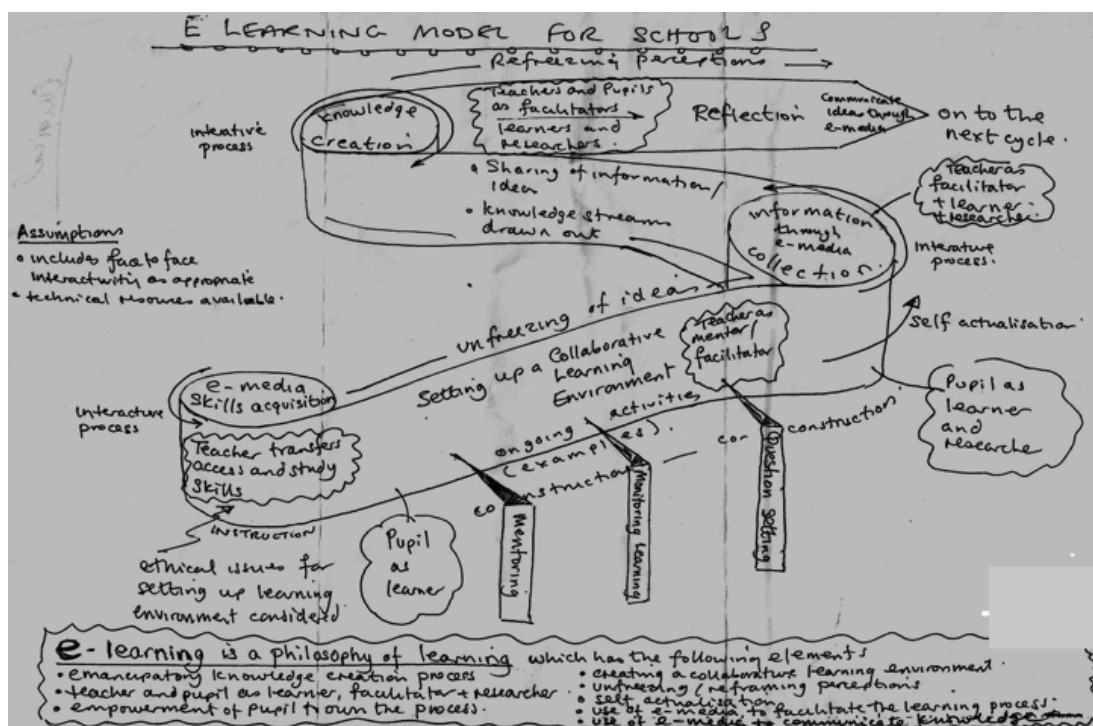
E LEARNING MODEL FOR SCHOOLS

Refreezing perceptions →

interative process

knowledge creation

Teachers and Pupils as facilitators learners and researchers.

Reflection

Communicate ideas through e-media

on to the next cycle.

• Sharing of information/ideas

• knowledge streams drawn out

Teacher as facilitator + learner + researcher

information through e-media collection.

Interative process.

Assumptions
• includes face to face interaction as appropriate
• technical resources available.

unfreezing of ideas

Setting up a Collaborative Learning Environment

Teacher as mentor/facilitator

self actualisation

Pupil as learner and researcher

interactive process

e-media skills acquisition

Teacher transfers access and study skills

INSTRUCTION

ongoing activities (examples).

co construction — co construction

Mentoring

Monitoring Learning

Question setting

ethical issues for setting up learning environment considered

Pupil as learner

e-learning is a philosophy of learning which has the following elements
• emancipatory knowledge creation process
• teacher and pupil as learner, facilitator + researcher
• empowerment of pupil to own the process.
• creating a collaborative learning environment.
• unfreezing / reframing perceptions
• self actualisation
• use of e-media to facilitate the learning process.
• use of e-media to communicate knowledge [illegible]